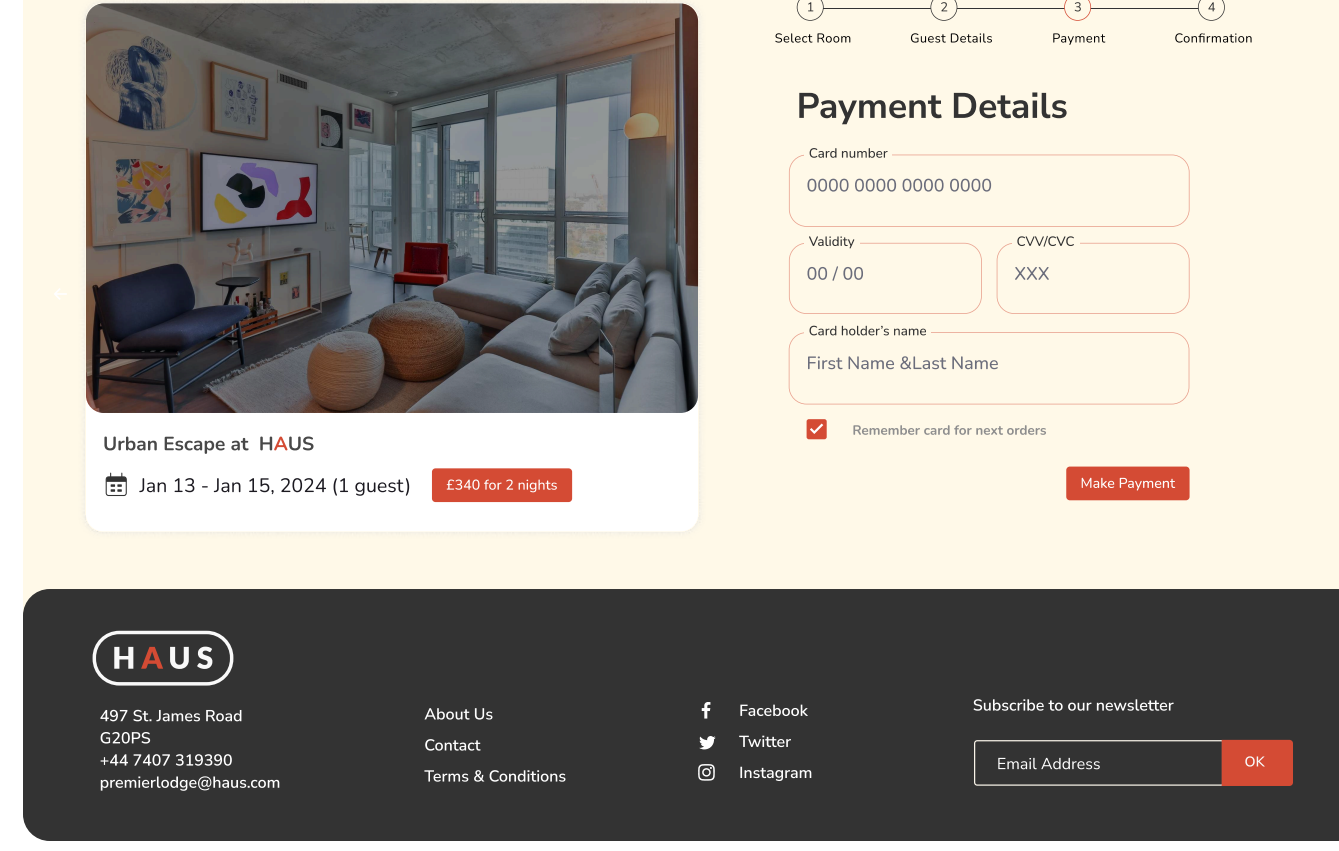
1 Select Room
2 Guest Details
3 Payment
4 Confirmation

Payment Details

Card number
0000 0000 0000 0000

Validity
00 / 00

CVV/CVC
XXX

Card holder's name
First Name &Last Name

Remember card for next orders

Make Payment

Urban Escape at HAUS

Jan 13 - Jan 15, 2024 (1 guest)

£340 for 2 nights

HAUS

497 St. James Road
G20PS
+44 7407 319390
premierlodge@haus.com

About Us
Contact
Terms & Conditions

Facebook
Twitter
Instagram

Subscribe to our newsletter

Email Address

OK